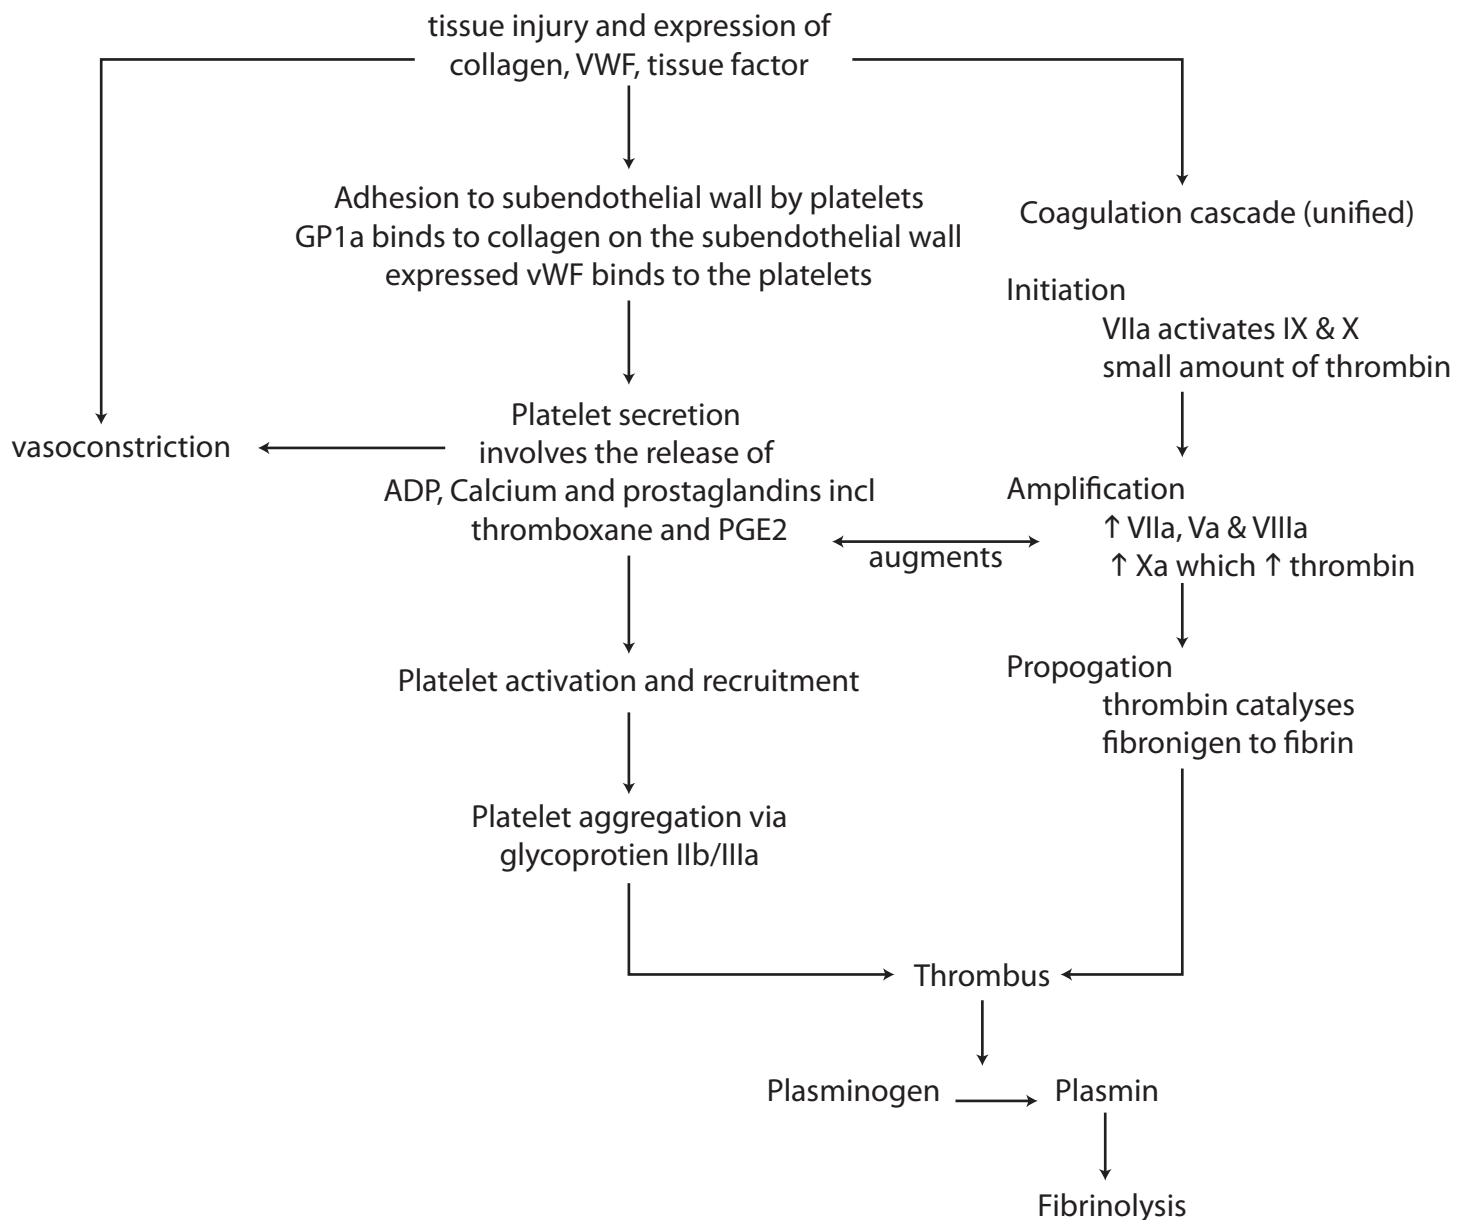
tissue injury and expression of collagen, VWF, tissue factor

Adhesion to subendothelial wall by platelets
GP1a binds to collagen on the subendothelial wall
expressed vWF binds to the platelets

Coagulation cascade (unified)

Initiation
VIIa activates IX & X
small amount of thrombin

vasoconstriction

Platelet secretion
involves the release of
ADP, Calcium and prostaglandins incl
thromboxane and PGE2

augments

Amplification
↑ VIIa, Va & VIIIa
↑ Xa which ↑ thrombin

Platelet activation and recruitment

Propogation
thrombin catalyses
fibronigen to fibrin

Platelet aggregation via
glycoprotien IIb/IIIa

Thrombus

Plasminogen

Plasmin

Fibrinolysis